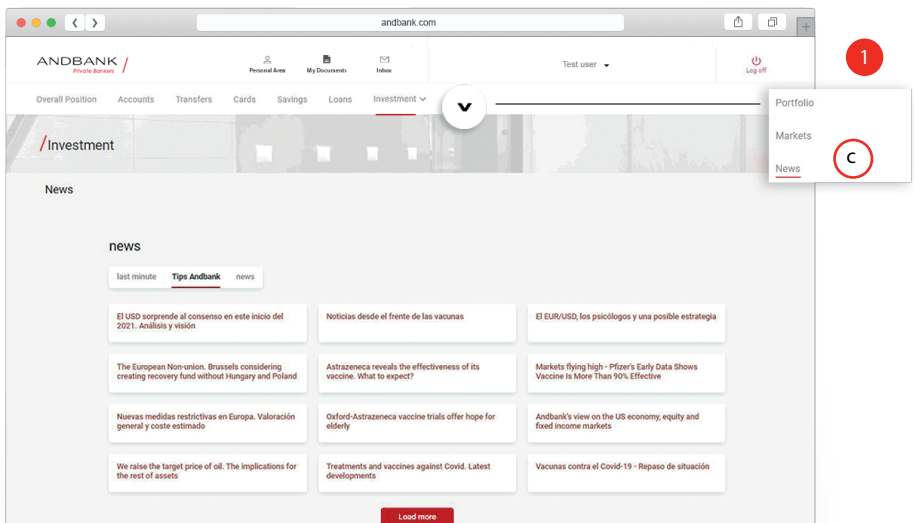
andbank.com

ANDBANK / Private Bankers

Personal Area My Documents Inbox

Test user

Log off

1

Overall Position Accounts Transfers Cards Savings Loans Investment

Portfolio

Markets

News

C

/Investment

News

news

last minute Tips Andbank news

El USD sorprende al consenso en este inicio del 2021. Análisis y visión

Noticias desde el frente de las vacunas

El EUR/USD, los psicólogos y una posible estrategia

The European Non-union. Brussels considering creating recovery fund without Hungary and Poland

Astrazeneca reveals the effectiveness of its vaccine. What to expect?

Markets flying high - Pfizer's Early Data Shows Vaccine Is More Than 90% Effective

Nuevas medidas restrictivas en Europa. Valoración general y coste estimado

Oxford-Astrazeneca vaccine trials offer hope for elderly

Andbank's view on the US economy, equity and fixed income markets

We raise the target price of oil. The implications for the rest of assets

Treatments and vaccines against Covid. Latest developments

Vacunas contra el Covid-19 - Repaso de situación

Load more